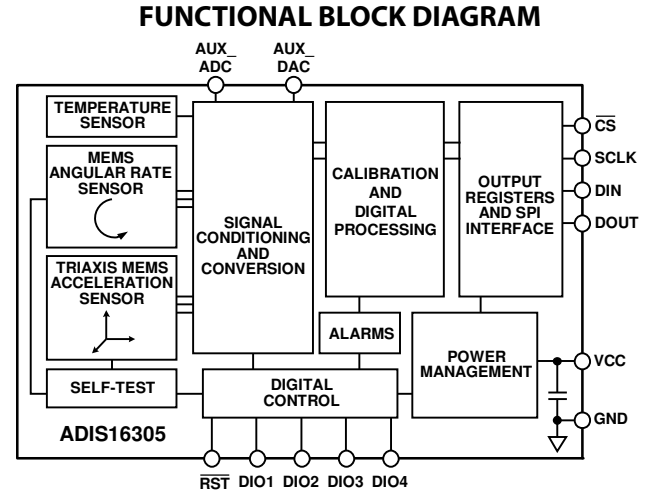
FUNCTIONAL BLOCK DIAGRAM

AUX_ ADC

AUX_ DAC

TEMPERATURE SENSOR

MEMS ANGULAR RATE SENSOR

TRIAXIS MEMS ACCELERATION SENSOR

SIGNAL CONDITIONING AND CONVERSION

CALIBRATION AND DIGITAL PROCESSING

OUTPUT REGISTERS AND SPI INTERFACE

$\overline{CS}$

SCLK

DIN

DOUT

ALARMS

POWER MANAGEMENT

VCC

SELF-TEST

DIGITAL CONTROL

GND

ADIS16305

$\overline{RST}$ DIO1 DIO2 DIO3 DIO4